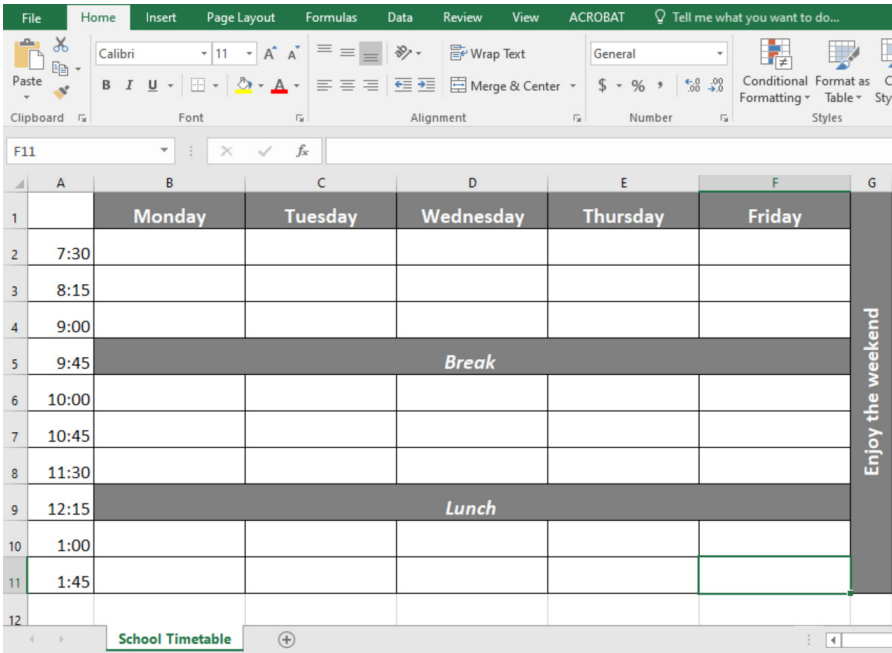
File Home Insert Page Layout Formulas Data Review View ACROBAT Tell me what you want to do...

Paste
Clipboard
Calibri 11 A A
B I U
Font
Wrap Text
Merge & Center
Alignment
General
$ % ,
Number
Conditional Formatting
Format as Table
Sty
Styles

F11 fx

| | A | B | C | D | E | F | G |
|---|---|---|---|---|---|---|---|
| 1 | | Monday | Tuesday | Wednesday | Thursday | Friday | Enjoy the weekend |
| 2 | 7:30 | | | | | | |
| 3 | 8:15 | | | | | | |
| 4 | 9:00 | | | | | | |
| 5 | 9:45 | Break | | | | | |
| 6 | 10:00 | | | | | | |
| 7 | 10:45 | | | | | | |
| 8 | 11:30 | | | | | | |
| 9 | 12:15 | Lunch | | | | | |
| 10 | 1:00 | | | | | | |
| 11 | 1:45 | | | | | | |
| 12 | | | | | | | |

School Timetable